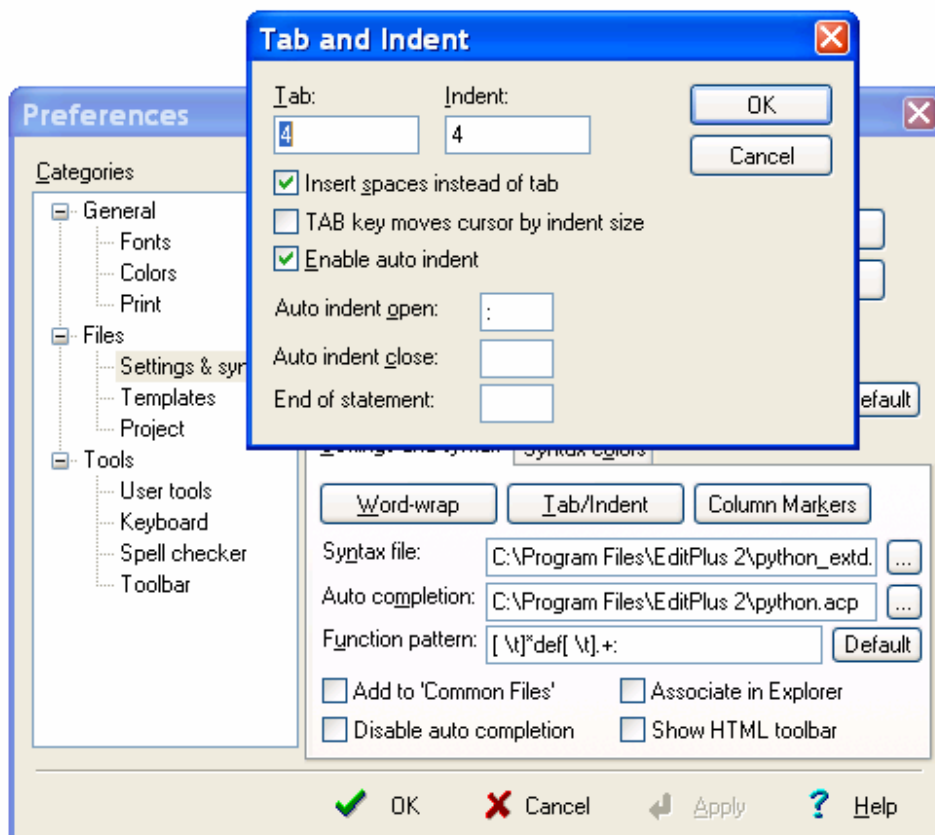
Tab and Indent

Tab: 4

Indent: 4

OK

Cancel

Insert spaces instead of tab

TAB key moves cursor by indent size

Enable auto indent

Auto indent open: :

Auto indent close:

End of statement:

Preferences

Categories

General
Fonts
Colors
Print
Files
Settings & syn
Templates
Project
Tools
User tools
Keyboard
Spell checker
Toolbar

efault

Settings and syntax | Syntax colors

Word-wrap | Tab/Indent | Column Markers

Syntax file: C:\Program Files\EditPlus 2\python_extd. ...

Auto completion: C:\Program Files\EditPlus 2\python.acp ...

Function pattern: [ \t]*def[ \t].+: Default

Add to 'Common Files'

Associate in Explorer

Disable auto completion

Show HTML toolbar

OK Cancel Apply Help